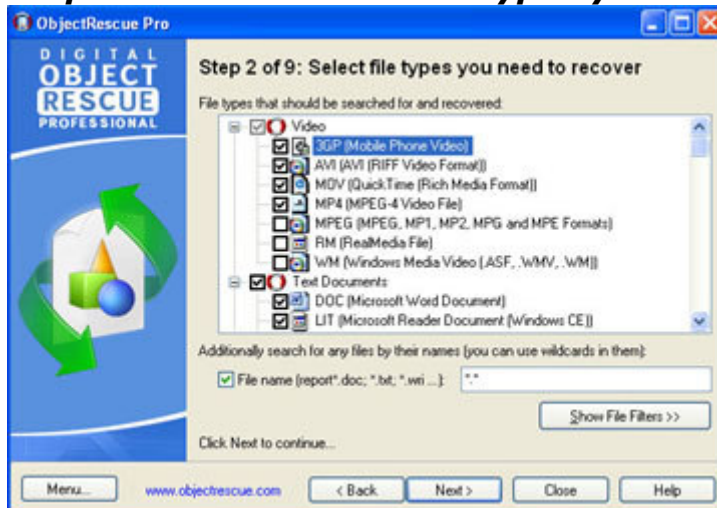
ObjectRescue Pro

DIGITAL OBJECT RESCUE PROFESSIONAL

Step 2 of 9: Select file types you need to recover

File types that should be searched for and recovered:

Video
3GP (Mobile Phone Video)
AVI (AVI (RIFF Video Format))
MOV (QuickTime (Rich Media Format))
MP4 (MPEG-4 Video File)
MPEG (MPEG, MP1, MP2, MPG and MPE Formats)
RM (RealMedia File)
WM (Windows Media Video (.ASF, .WMV, .WM))
Text Documents
DOC (Microsoft Word Document)
LIT (Microsoft Reader Document (Windows CE))

Additionally search for any files by their names (you can use wildcards in them):

File name (report*.doc; *.txt; *.wri ...): *.*

Show File Filters >>

Click Next to continue...

Menu...
www.objectrescue.com
< Back
Next >
Close
Help